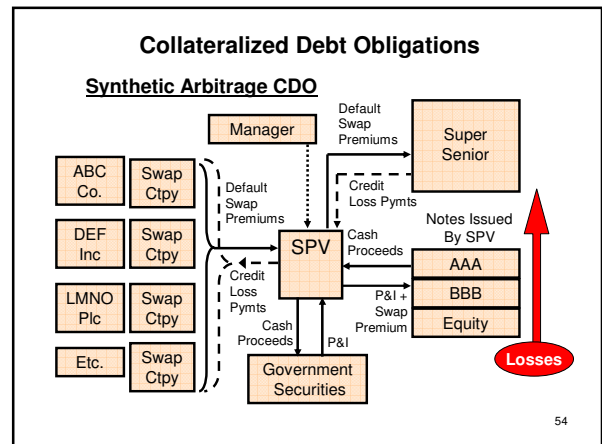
Collateralized Debt Obligations

Synthetic Arbitrage CDO

Manager

Default Swap Premiums

Super Senior

ABC Co.

Swap Ctpy

DEF Inc

Swap Ctpy

LMNO Plc

Swap Ctpy

Etc.

Swap Ctpy

Default Swap Premiums

Credit Loss Pymts

Notes Issued By SPV

SPV

Cash Proceeds

AAA

BBB

Equity

Credit Loss Pymts

P&I + Swap Premium

Cash Proceeds

P&I

Government Securities

Losses

54